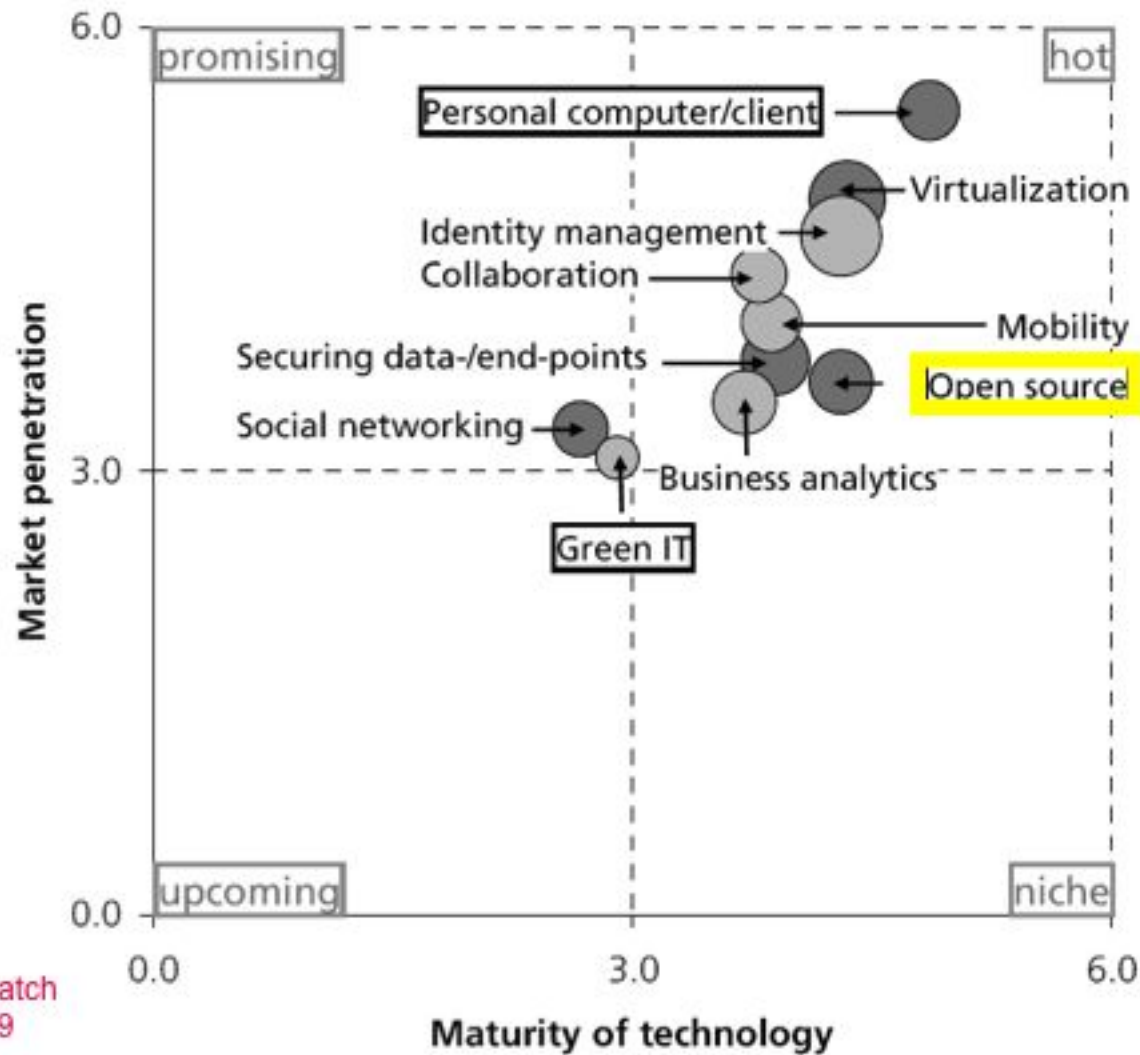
6.0
promising
hot
Personal computer/client
Virtualization
Identity management
Collaboration
Mobility
Securing data-/end-points
Open source
Social networking
Business analytics
Green IT
3.0
Market penetration
upcoming
niche
0.0
0.0
3.0
6.0
atch
9
Maturity of technology